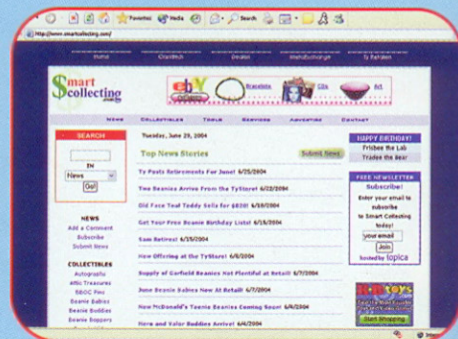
Favorites Media Search

http://www.smartcollecting.com/

Smart collecting .com

ebay Bracelets CDs Art

HOME COLLECTIBLES TOOLS SERVICES ADVERTISING CONTACT

SEARCH

IN

News

Go!

NEWS
Add a Comment
Subscribe
Submit News

COLLECTIBLES
Autographs
Attic Treasures
BBOC Pins
Beanie Babies
Beanie Boppers
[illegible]

Tuesday, June 29, 2004

Top News Stories

Submit News

Ty Posts Retirements For June! 6/25/2004

Two Beanies Arrive From the TyStore! 6/22/2004

Old Face Teal Teddy Sells for $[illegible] 6/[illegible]/2004

Get Your Free Beanie Birthday Lists! 6/16/2004

Sam Retires! 6/15/2004

New Offering at the TyStore! 6/8/2004

Supply of Garfield Beanies Not Plentiful at Retail! 6/7/2004

June Beanie Babies Now At Retail! 6/7/2004

New McDonald's Teenie Beanies Coming Soon! 6/4/2004

Hero and Valor Buddies Arrive! 6/4/2004

HAPPY BIRTHDAY!
Frisbee the Lab
Trades the Bear

FREE NEWSLETTER
Subscribe!
Enter your email to subscribe to Smart Collecting today!
your email
Join
hosted by topica

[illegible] TOYS
Start Shopping